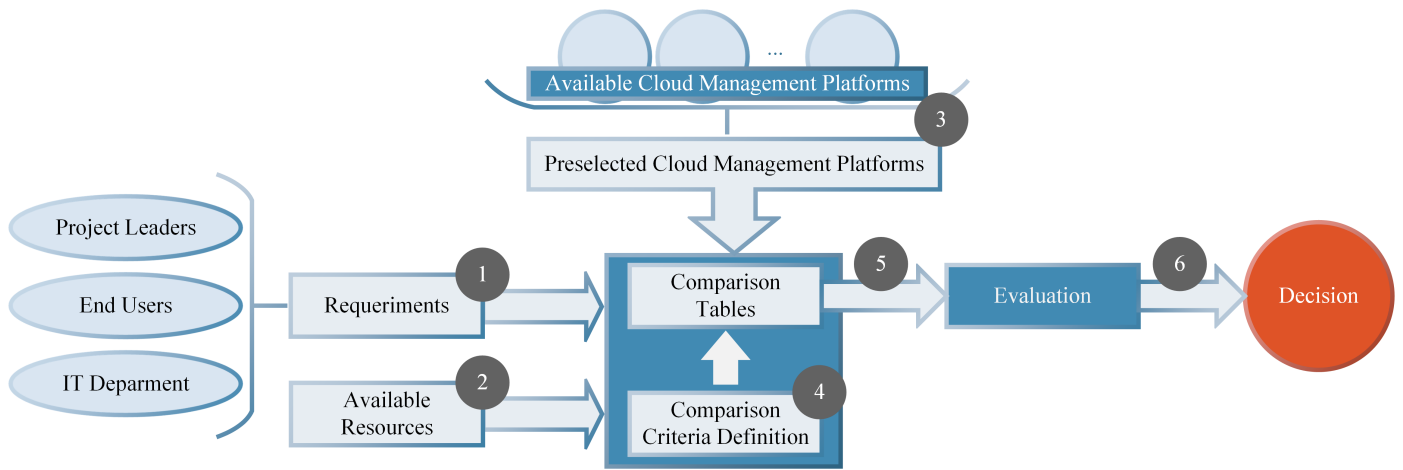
...
Available Cloud Management Platforms
3
Preselected Cloud Management Platforms
Project Leaders
End Users
IT Deparment
1
Requeriments
2
Available Resources
Comparison Tables
4
Comparison Criteria Definition
5
Evaluation
6
Decision